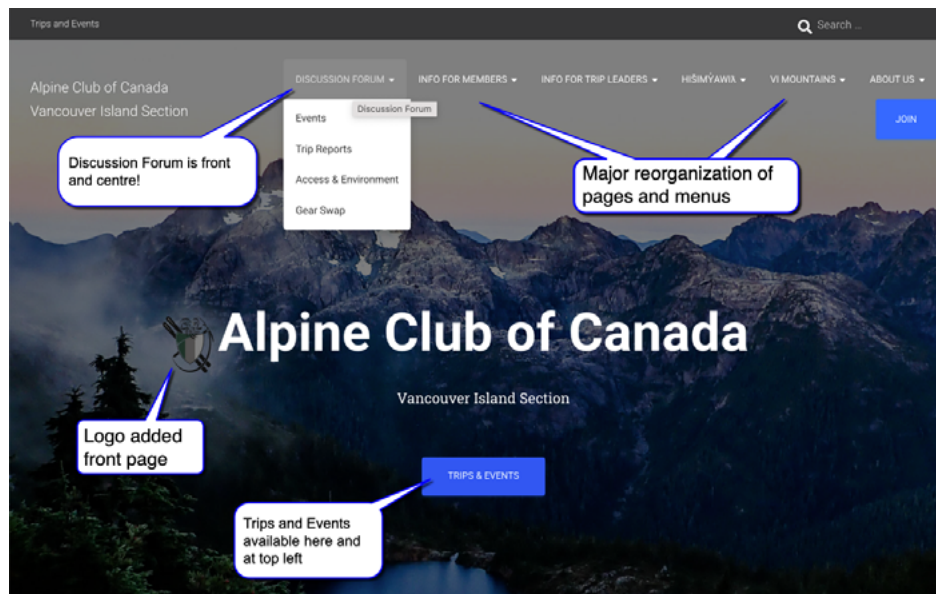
Trips and Events

Search ...

Alpine Club of Canada
Vancouver Island Section

DISCUSSION FORUM ▾

Discussion Forum

INFO FOR MEMBERS ▾

INFO FOR TRIP LEADERS ▾

HIŠIMÝAWIX ▾

VI MOUNTAINS ▾

ABOUT US ▾

JOIN

Events

Trip Reports

Access & Environment

Gear Swap

Discussion Forum is front and centre!

Major reorganization of pages and menus

Alpine Club of Canada

Vancouver Island Section

Logo added front page

TRIPS & EVENTS

Trips and Events available here and at top left